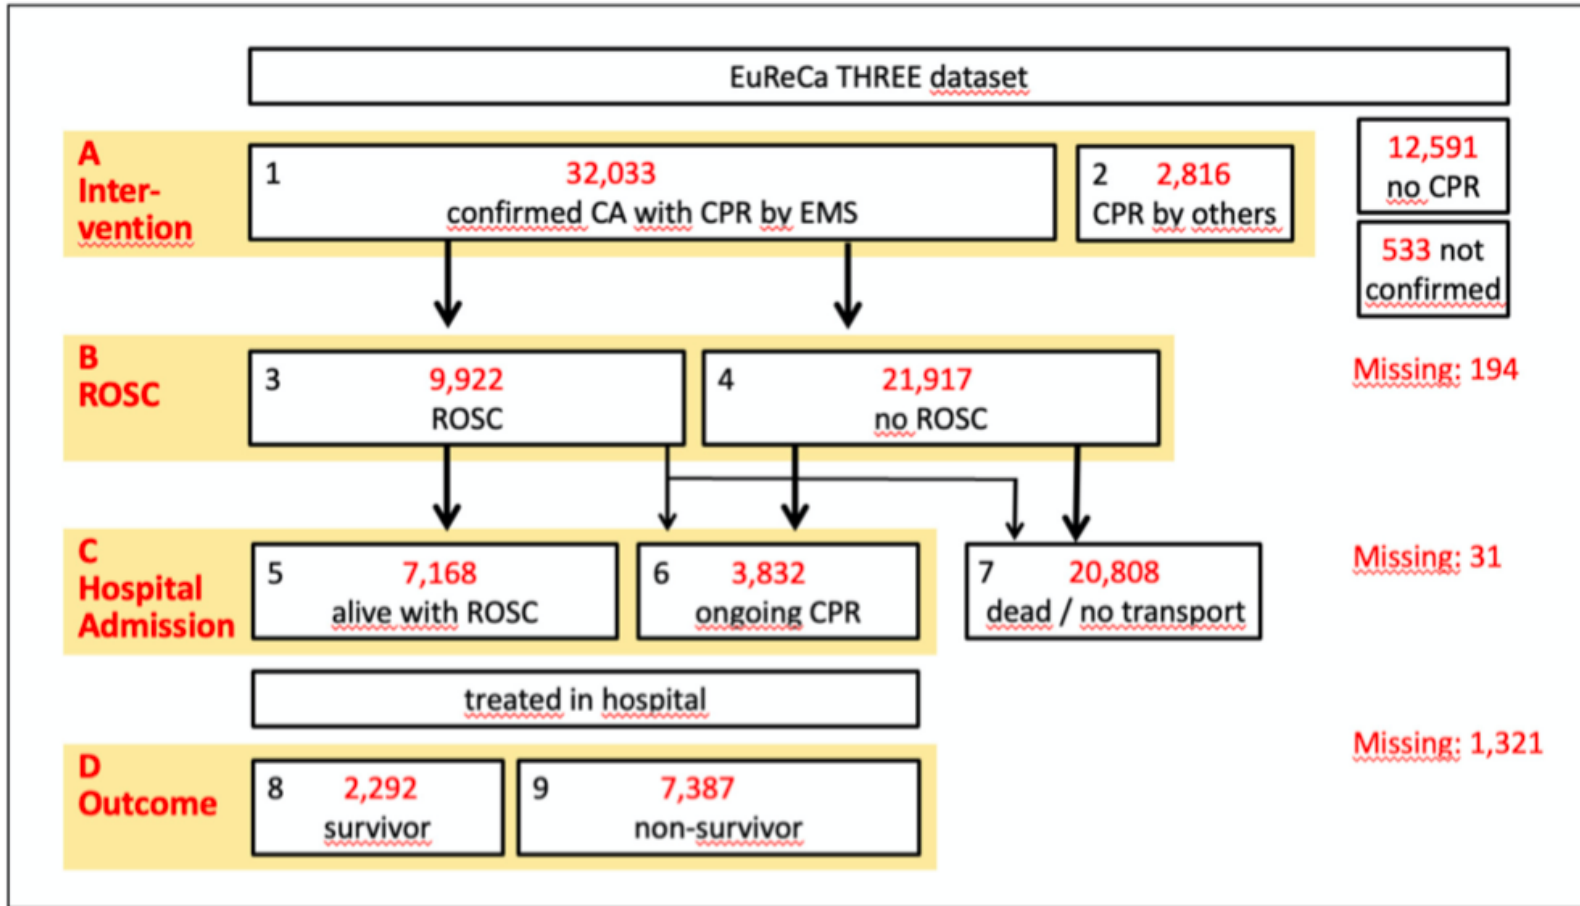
EuReCa THREE dataset

A
Inter-
vention

1
32,033
confirmed CA with CPR by EMS

2
2,816
CPR by others

12,591
no CPR

533 not confirmed

B
ROSC

3
9,922
ROSC

4
21,917
no ROSC

Missing: 194

C
Hospital
Admission

5
7,168
alive with ROSC

6
3,832
ongoing CPR

7
20,808
dead / no transport

Missing: 31

treated in hospital

Missing: 1,321

D
Outcome

8
2,292
survivor

9
7,387
non-survivor